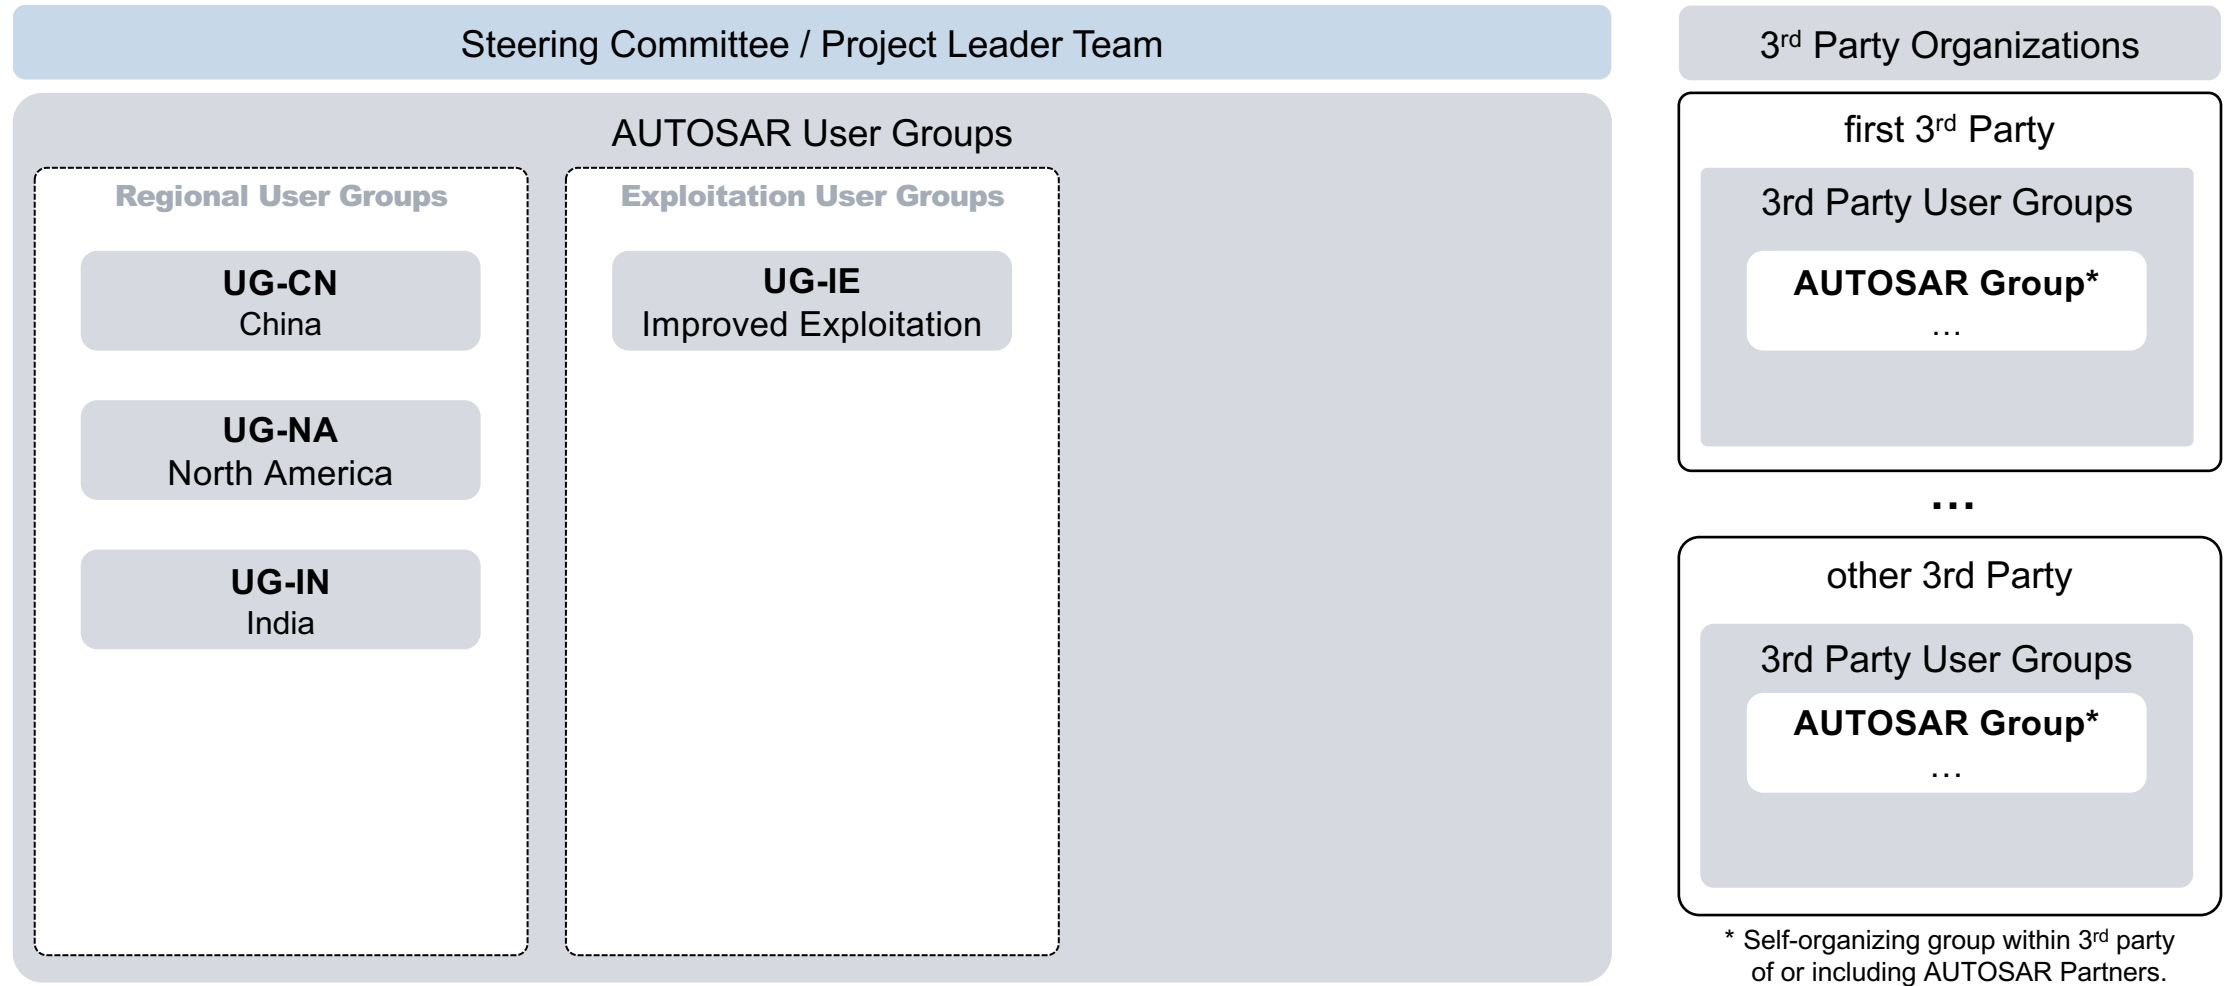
Steering Committee / Project Leader Team

AUTOSAR User Groups

Regional User Groups

UG-CN
China

UG-NA
North America

UG-IN
India

Exploitation User Groups

UG-IE
Improved Exploitation

3$^{rd}$ Party Organizations

first 3$^{rd}$ Party

3rd Party User Groups

AUTOSAR Group*
…

…

other 3rd Party

3rd Party User Groups

AUTOSAR Group*
…

* Self-organizing group within 3$^{rd}$ party of or including AUTOSAR Partners.